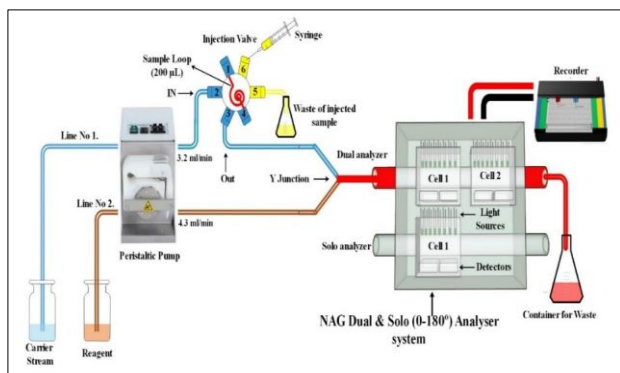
Injection Valve
Syringe
Sample Loop (200 µL)
IN
1
2
3
4
5
6
Waste of injected sample
Recorder
Line No 1.
3.2 ml/min
Out
Dual analyzer
Y Junction
Cell 1
Cell 2
Light Sources
Line No 2.
4.3 ml/min
Peristaltic Pump
Solo analyzer
Cell 1
Detectors
NAG Dual & Solo (0-180°) Analyser system
Container for Waste
Carrier Stream
Reagent